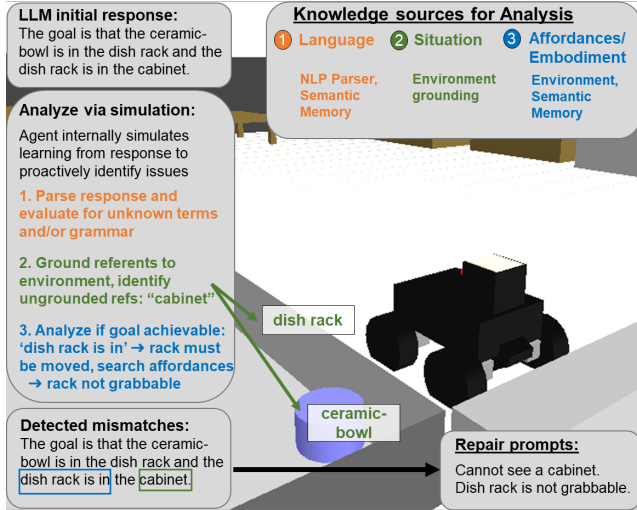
LLM initial response:
The goal is that the ceramic-bowl is in the dish rack and the dish rack is in the cabinet.

Knowledge sources for Analysis
1 Language
NLP Parser, Semantic Memory
2 Situation
Environment grounding
3 Affordances/ Embodiment
Environment, Semantic Memory

Analyze via simulation:
Agent internally simulates learning from response to proactively identify issues

1. Parse response and evaluate for unknown terms and/or grammar

2. Ground referents to environment, identify ungrounded refs: "cabinet"

3. Analyze if goal achievable: 'dish rack is in' ➜ rack must be moved, search affordances ➜ rack not grabbable

dish rack

ceramic-bowl

Detected mismatches:
The goal is that the ceramic-bowl is in the dish rack and the dish rack is in the cabinet.

Repair prompts:
Cannot see a cabinet.
Dish rack is not grabbable.